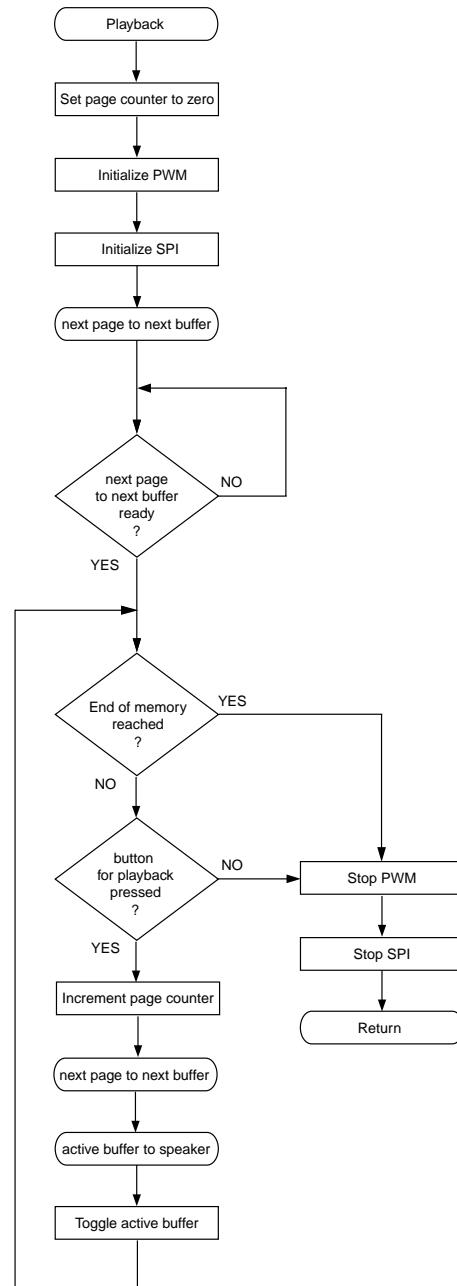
Playback

Set page counter to zero

Initialize PWM

Initialize SPI

next page to next buffer

next page to next buffer ready ?

NO

YES

End of memory reached ?

YES

NO

button for playback pressed ?

NO

Stop PWM

Stop SPI

Return

YES

Increment page counter

next page to next buffer

active buffer to speaker

Toggle active buffer